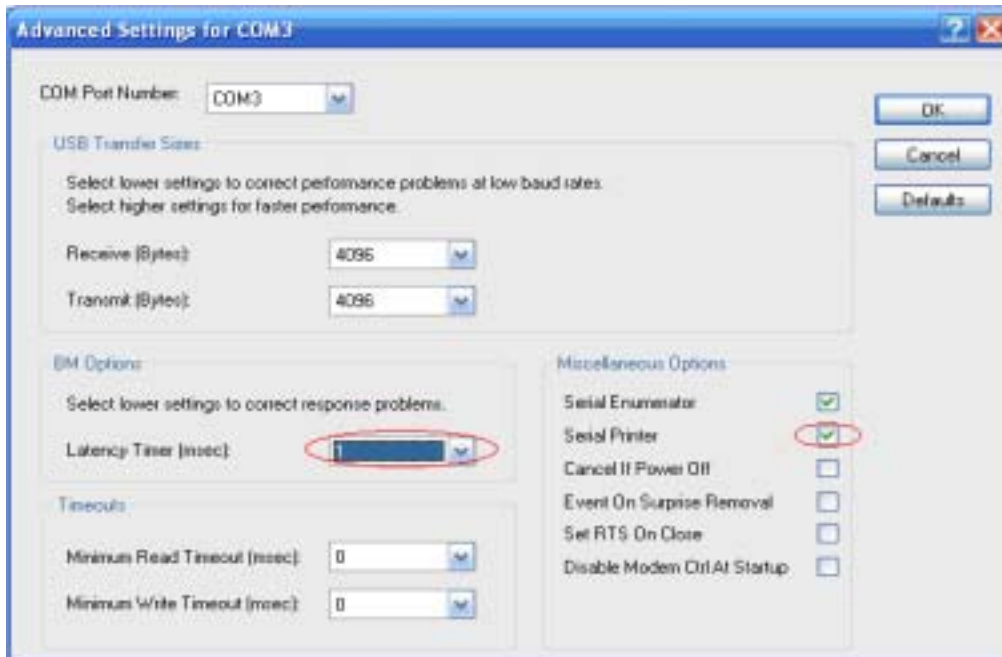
Advanced Settings for COM3

COM Port Number: COM3

USB Transfer Sizes

Select lower settings to correct performance problems at low baud rates.
Select higher settings for faster performance.

Receive (Bytes): 4096

Transmit (Bytes): 4096

BM Options

Select lower settings to correct response problems.

Latency Timer (msec): 1

Timeouts

Minimum Read Timeout (msec): 0

Minimum Write Timeout (msec): 0

Miscellaneous Options

Serial Enumerator

Serial Printer

Cancel If Power Off

Event On Surprise Removal

Set RTS On Close

Disable Modem Ctrl At Startup

OK

Cancel

Defaults